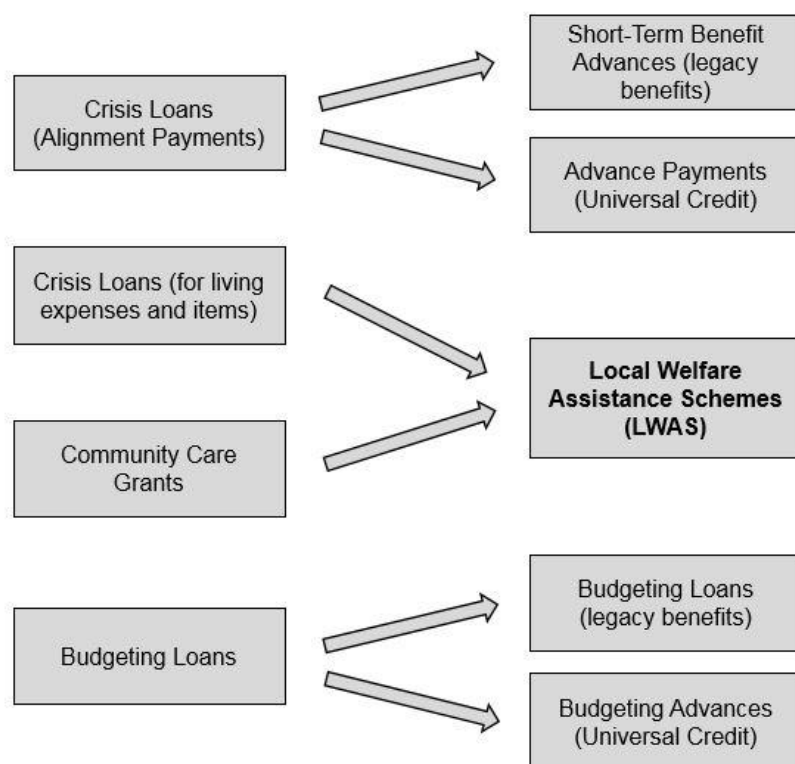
Crisis Loans (Alignment Payments)

Short-Term Benefit Advances (legacy benefits)

Advance Payments (Universal Credit)

Crisis Loans (for living expenses and items)

Local Welfare Assistance Schemes (LWAS)

Community Care Grants

Budgeting Loans

Budgeting Loans (legacy benefits)

Budgeting Advances (Universal Credit)